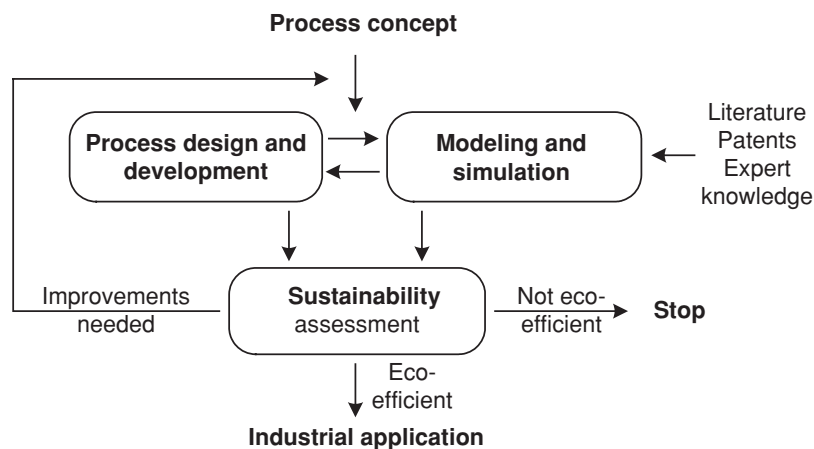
Process concept

Process design and development

Modeling and simulation

Literature
Patents
Expert knowledge

Improvements needed

Sustainability assessment

Not eco-efficient

Stop

Eco-efficient

Industrial application